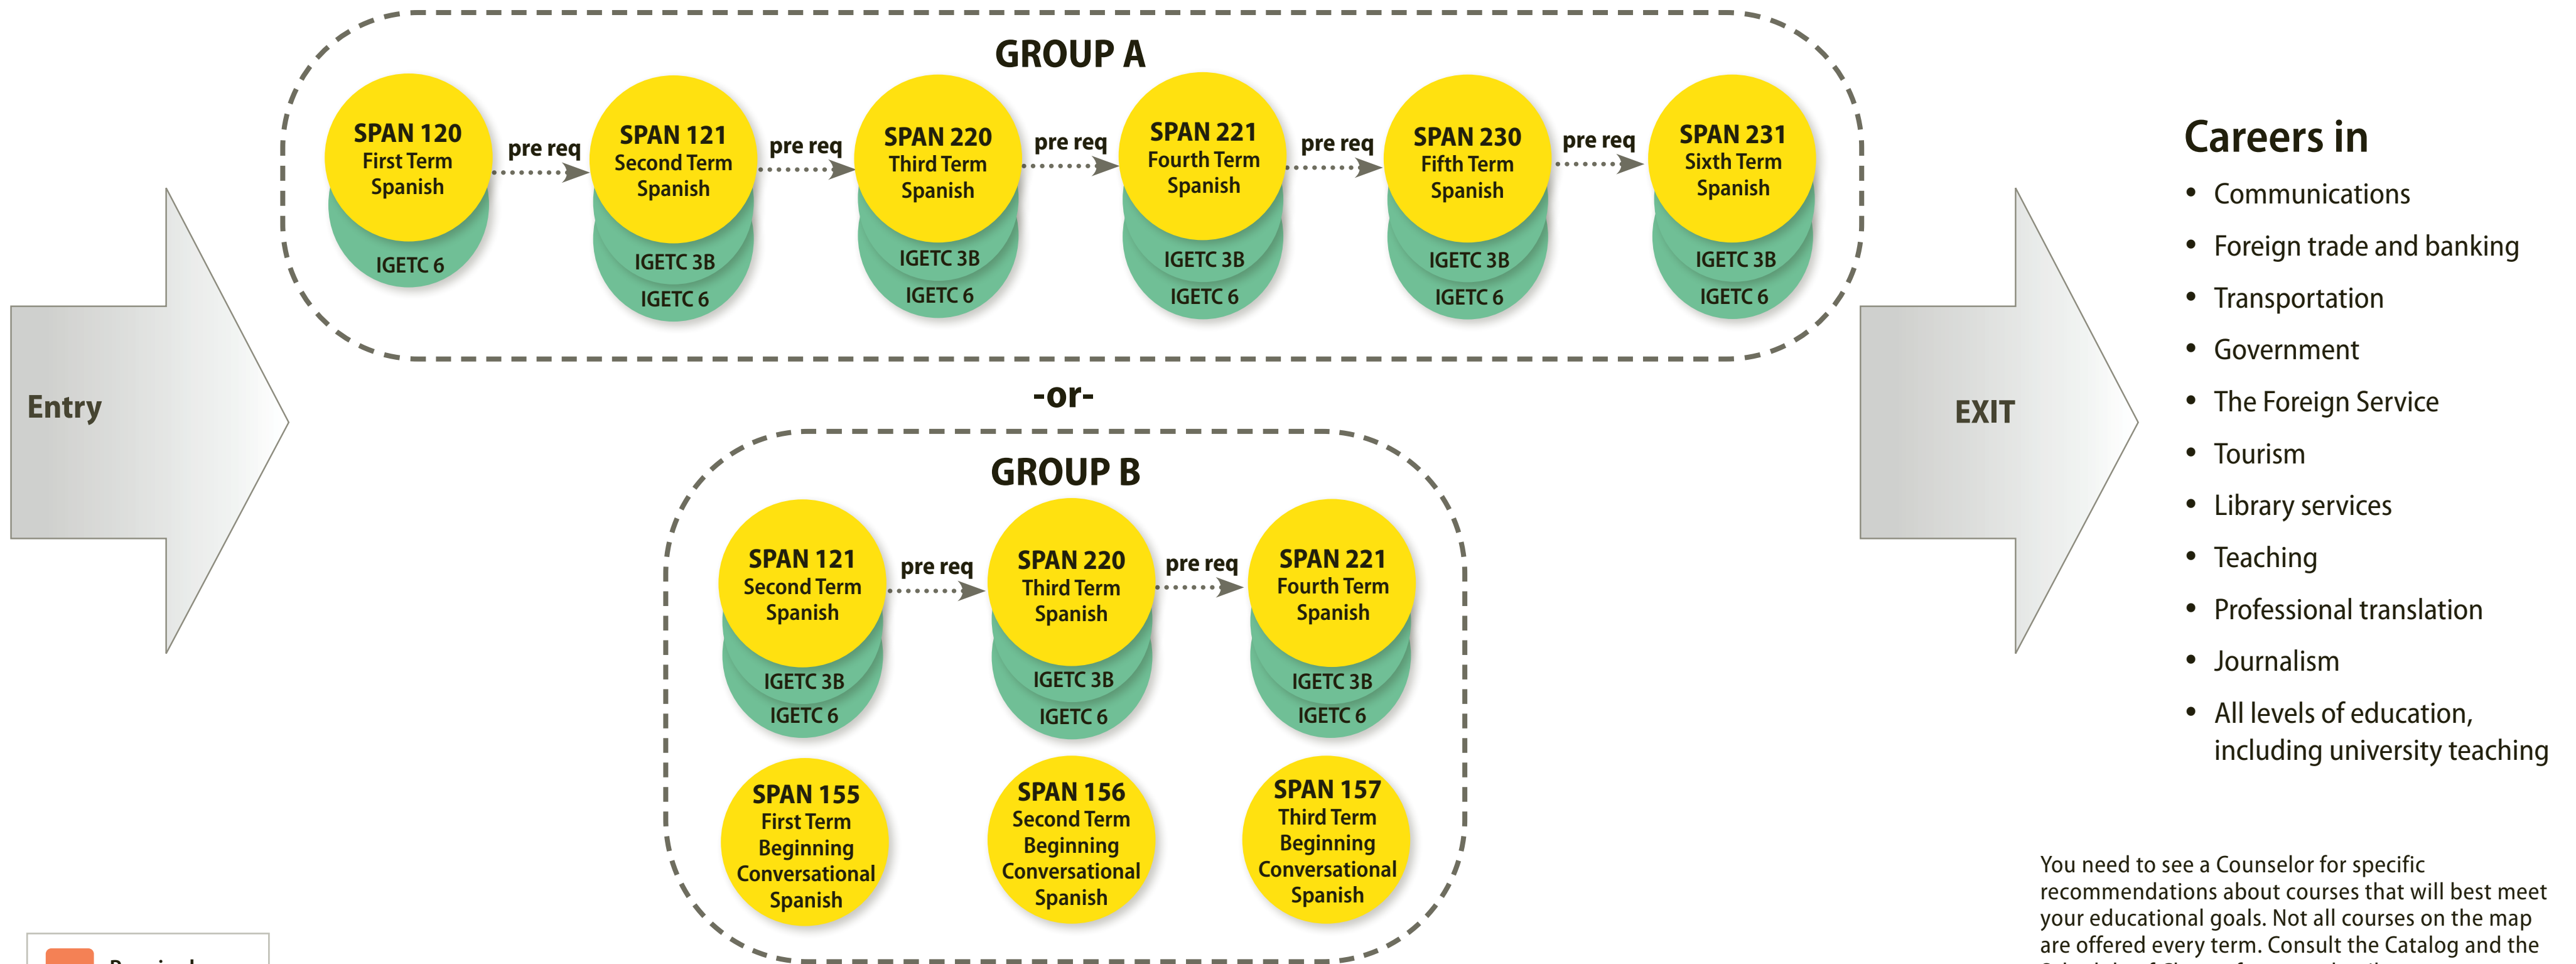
Entry

GROUP A

SPAN 120
First Term
Spanish
IGETC 6

pre req

SPAN 121
Second Term
Spanish
IGETC 3B
IGETC 6

pre req

SPAN 220
Third Term
Spanish
IGETC 3B
IGETC 6

pre req

SPAN 221
Fourth Term
Spanish
IGETC 3B
IGETC 6

pre req

SPAN 230
Fifth Term
Spanish
IGETC 3B
IGETC 6

pre req

SPAN 231
Sixth Term
Spanish
IGETC 3B
IGETC 6

-or-

GROUP B

SPAN 121
Second Term
Spanish
IGETC 3B
IGETC 6

pre req

SPAN 220
Third Term
Spanish
IGETC 3B
IGETC 6

pre req

SPAN 221
Fourth Term
Spanish
IGETC 3B
IGETC 6

SPAN 155
First Term
Beginning
Conversational
Spanish

SPAN 156
Second Term
Beginning
Conversational
Spanish

SPAN 157
Third Term
Beginning
Conversational
Spanish

EXIT

Careers in
• Communications
• Foreign trade and banking
• Transportation
• Government
• The Foreign Service
• Tourism
• Library services
• Teaching
• Professional translation
• Journalism
• All levels of education, including university teaching

You need to see a Counselor for specific recommendations about courses that will best meet your educational goals. Not all courses on the map are offered every term. Consult the Catalog and the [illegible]

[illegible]